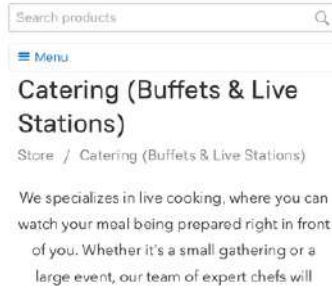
Search products

≡ Menu

Catering (Buffets & Live Stations)

Store / Catering (Buffets & Live Stations)

We specializes in live cooking, where you can watch your meal being prepared right in front of you. Whether it's a small gathering or a large event, our team of expert chefs will